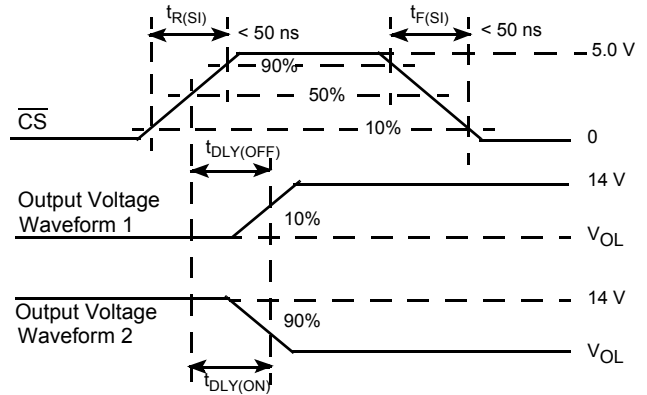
$t_{R(SI)}$ < 50 ns

$t_{F(SI)}$ < 50 ns

5.0 V

90%

50%

$\overline{CS}$

10%

0

$t_{DLY(OFF)}$

14 V

Output Voltage Waveform 1

10%

$V_{OL}$

14 V

Output Voltage Waveform 2

90%

$V_{OL}$

$t_{DLY(ON)}$